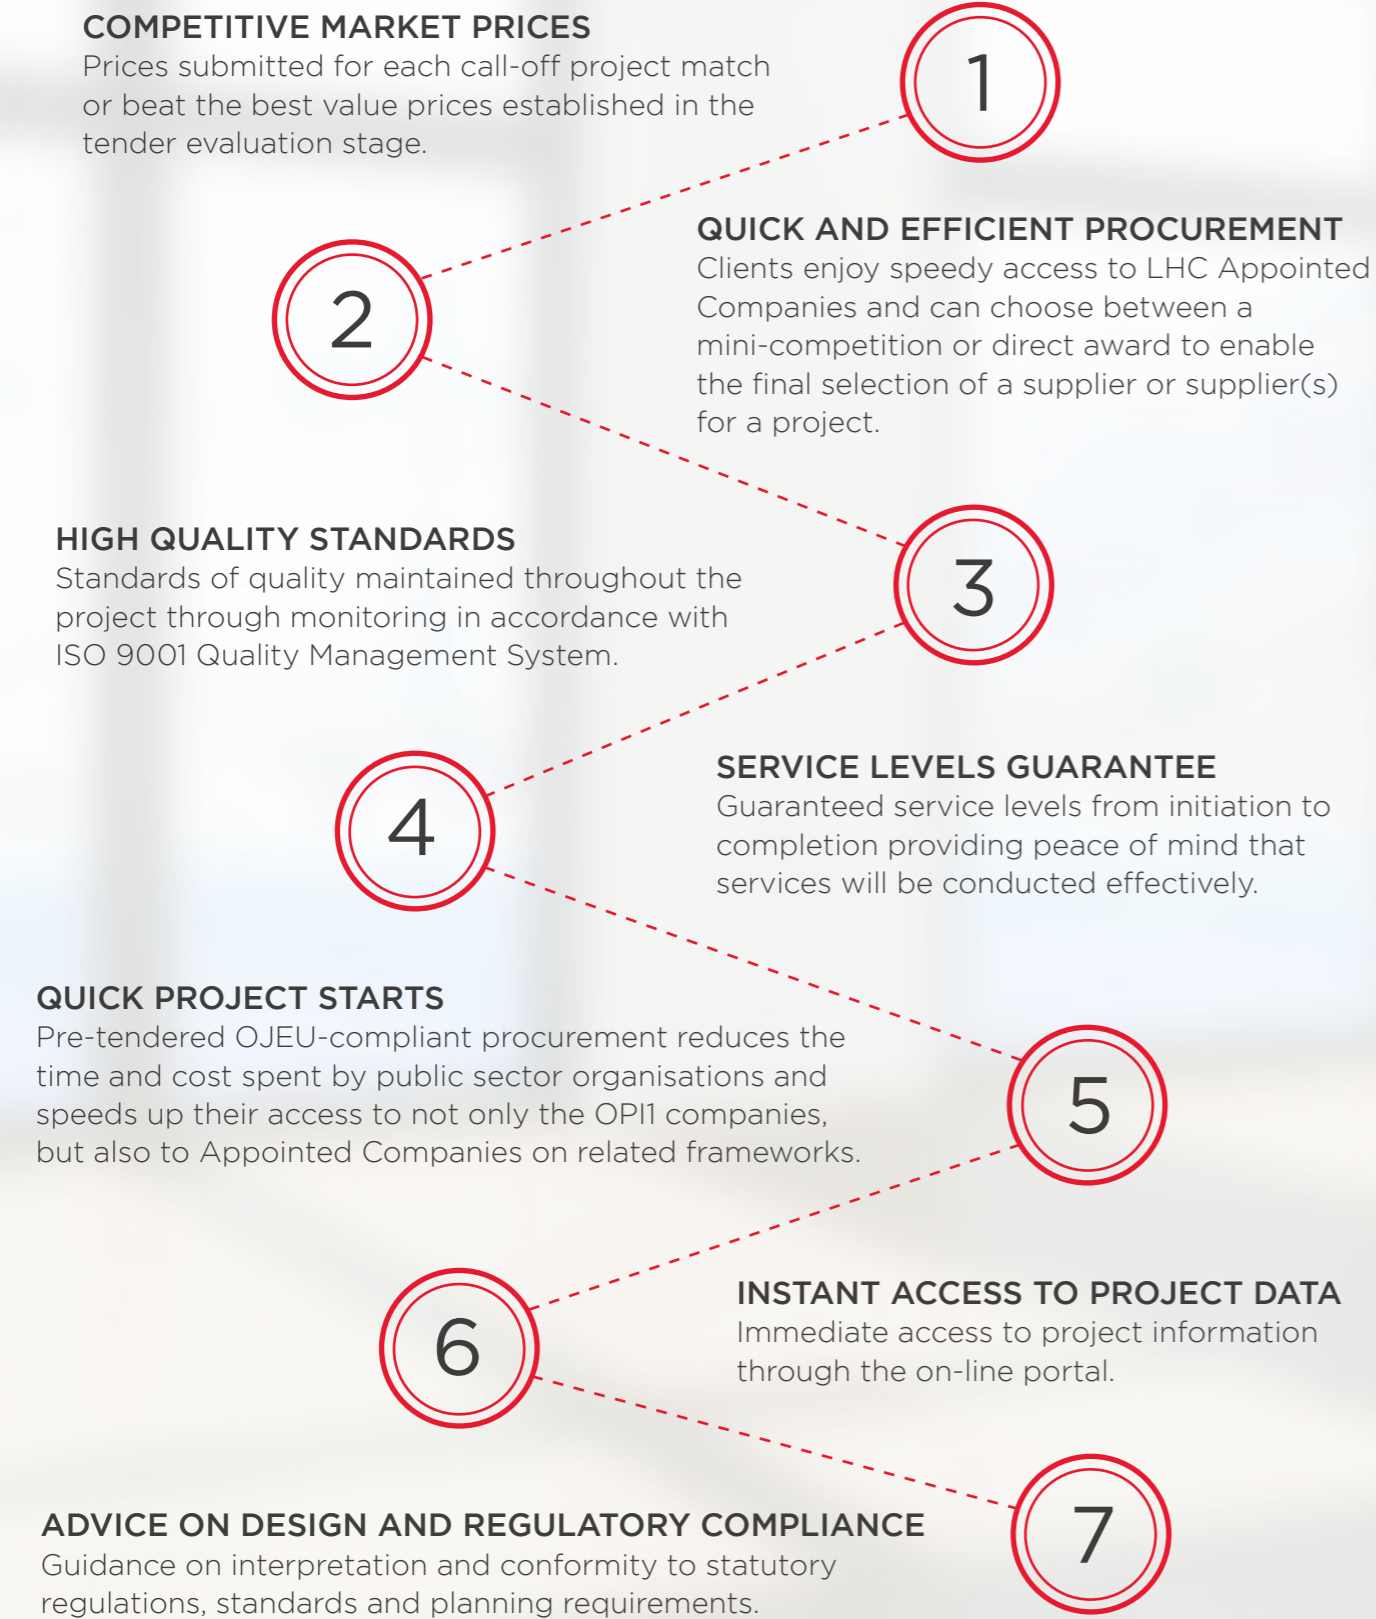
COMPETITIVE MARKET PRICES
Prices submitted for each call-off project match or beat the best value prices established in the tender evaluation stage.

1

QUICK AND EFFICIENT PROCUREMENT
Clients enjoy speedy access to LHC Appointed Companies and can choose between a mini-competition or direct award to enable the final selection of a supplier or supplier(s) for a project.

2

HIGH QUALITY STANDARDS
Standards of quality maintained throughout the project through monitoring in accordance with ISO 9001 Quality Management System.

3

4

SERVICE LEVELS GUARANTEE
Guaranteed service levels from initiation to completion providing peace of mind that services will be conducted effectively.

QUICK PROJECT STARTS
Pre-tendered OJEU-compliant procurement reduces the time and cost spent by public sector organisations and speeds up their access to not only the OPI1 companies, but also to Appointed Companies on related frameworks.

5

6

INSTANT ACCESS TO PROJECT DATA
Immediate access to project information through the on-line portal.

ADVICE ON DESIGN AND REGULATORY COMPLIANCE
Guidance on interpretation and conformity to statutory regulations, standards and planning requirements.

7